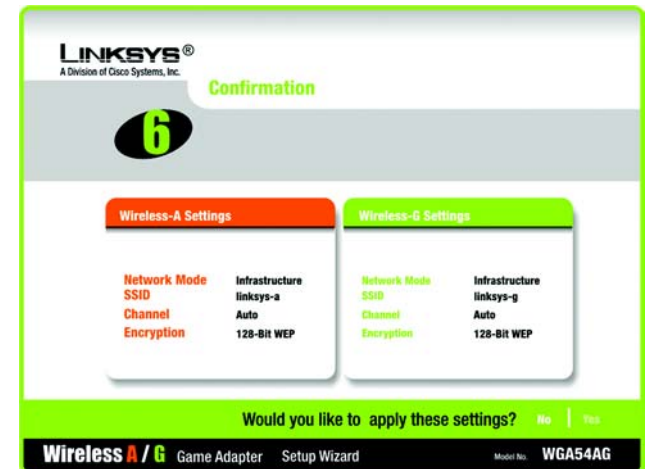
LINKSYS®
A Division of Cisco Systems, Inc.

Confirmation

6

Wireless-A Settings

| | |
|---|---|
| Network Mode | Infrastructure |
| SSID | linksys-a |
| Channel | Auto |
| Encryption | 128-Bit WEP |

Wireless-G Settings

| | |
|---|---|
| Network Mode | Infrastructure |
| SSID | linksys-g |
| Channel | Auto |
| Encryption | 128-Bit WEP |

Would you like to apply these settings? No | Yes

Wireless A / G Game Adapter Setup Wizard Model No. WGA54AG